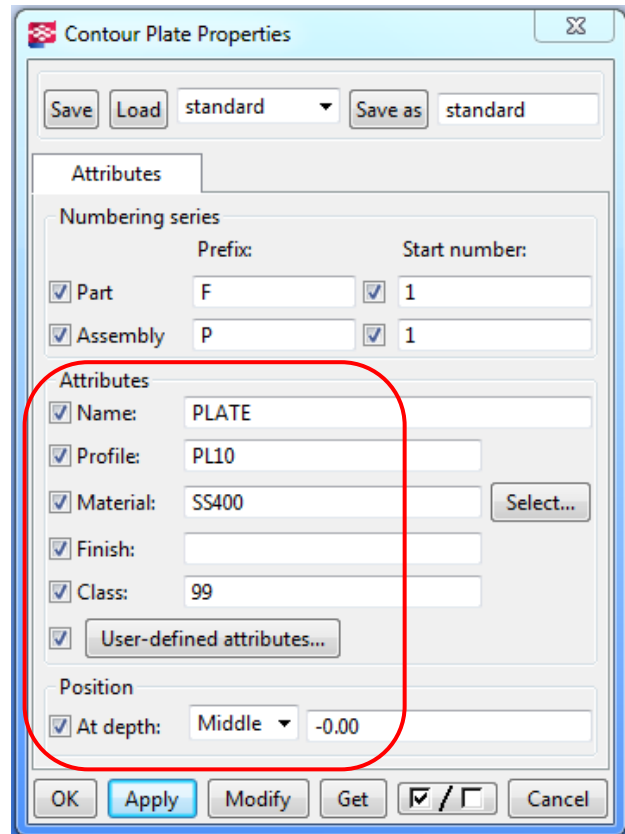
Contour Plate Properties

Save Load standard Save as standard

Attributes

Numbering series

Prefix: Start number:

Part F 1

Assembly P 1

Attributes

Name: PLATE

Profile: PL10

Material: SS400 Select...

Finish:

Class: 99

User-defined attributes...

Position

At depth: Middle -0.00

OK Apply Modify Get Cancel